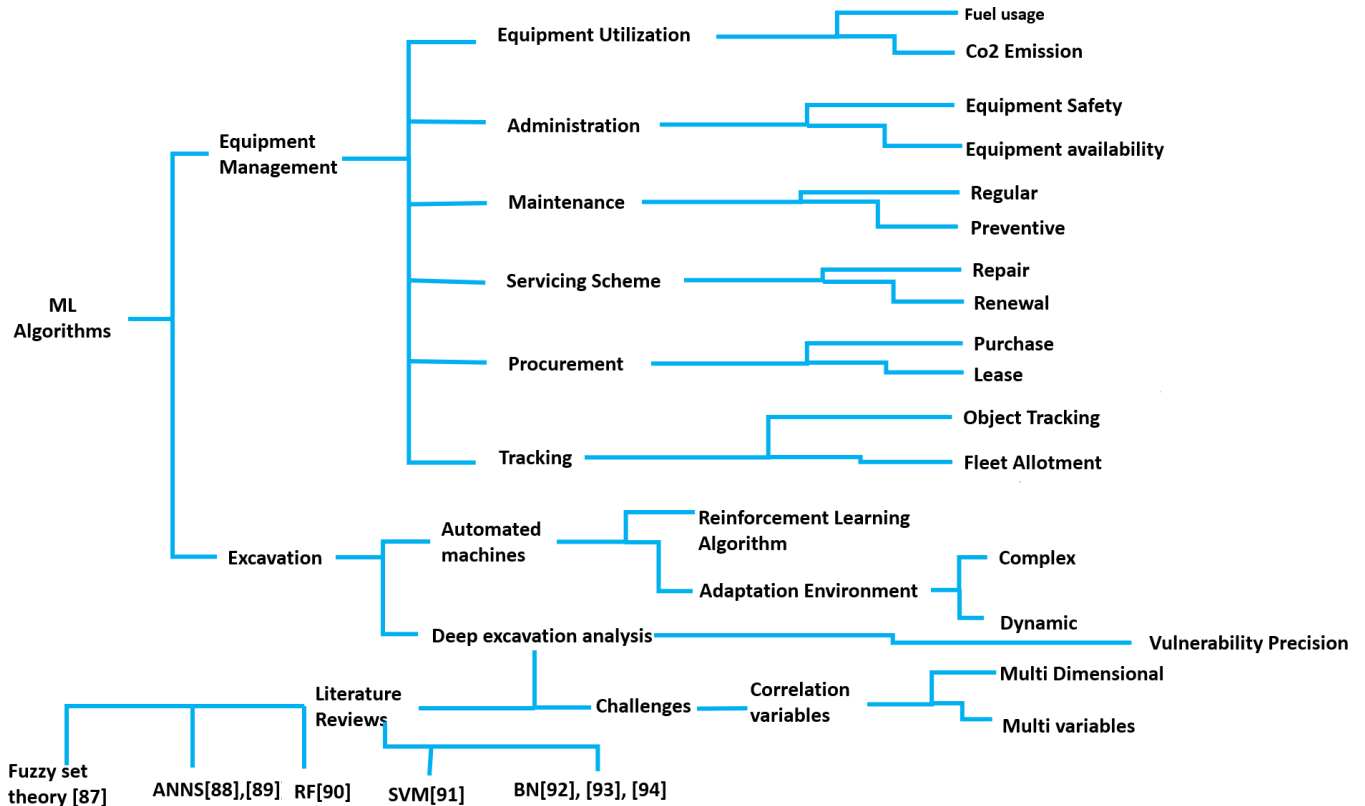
ML Algorithms

Equipment Management

Equipment Utilization

Fuel usage

Co2 Emission

Administration

Equipment Safety

Equipment availability

Maintenance

Regular

Preventive

Servicing Scheme

Repair

Renewal

Procurement

Purchase

Lease

Tracking

Object Tracking

Fleet Allotment

Excavation

Automated machines

Reinforcement Learning Algorithm

Adaptation Environment

Complex

Dynamic

Deep excavation analysis

Vulnerability Precision

Literature Reviews

Challenges

Correlation variables

Multi Dimensional

Multi variables

Fuzzy set theory [87]

ANNS[88],[89]

RF[90]

SVM[91]

BN[92], [93], [94]